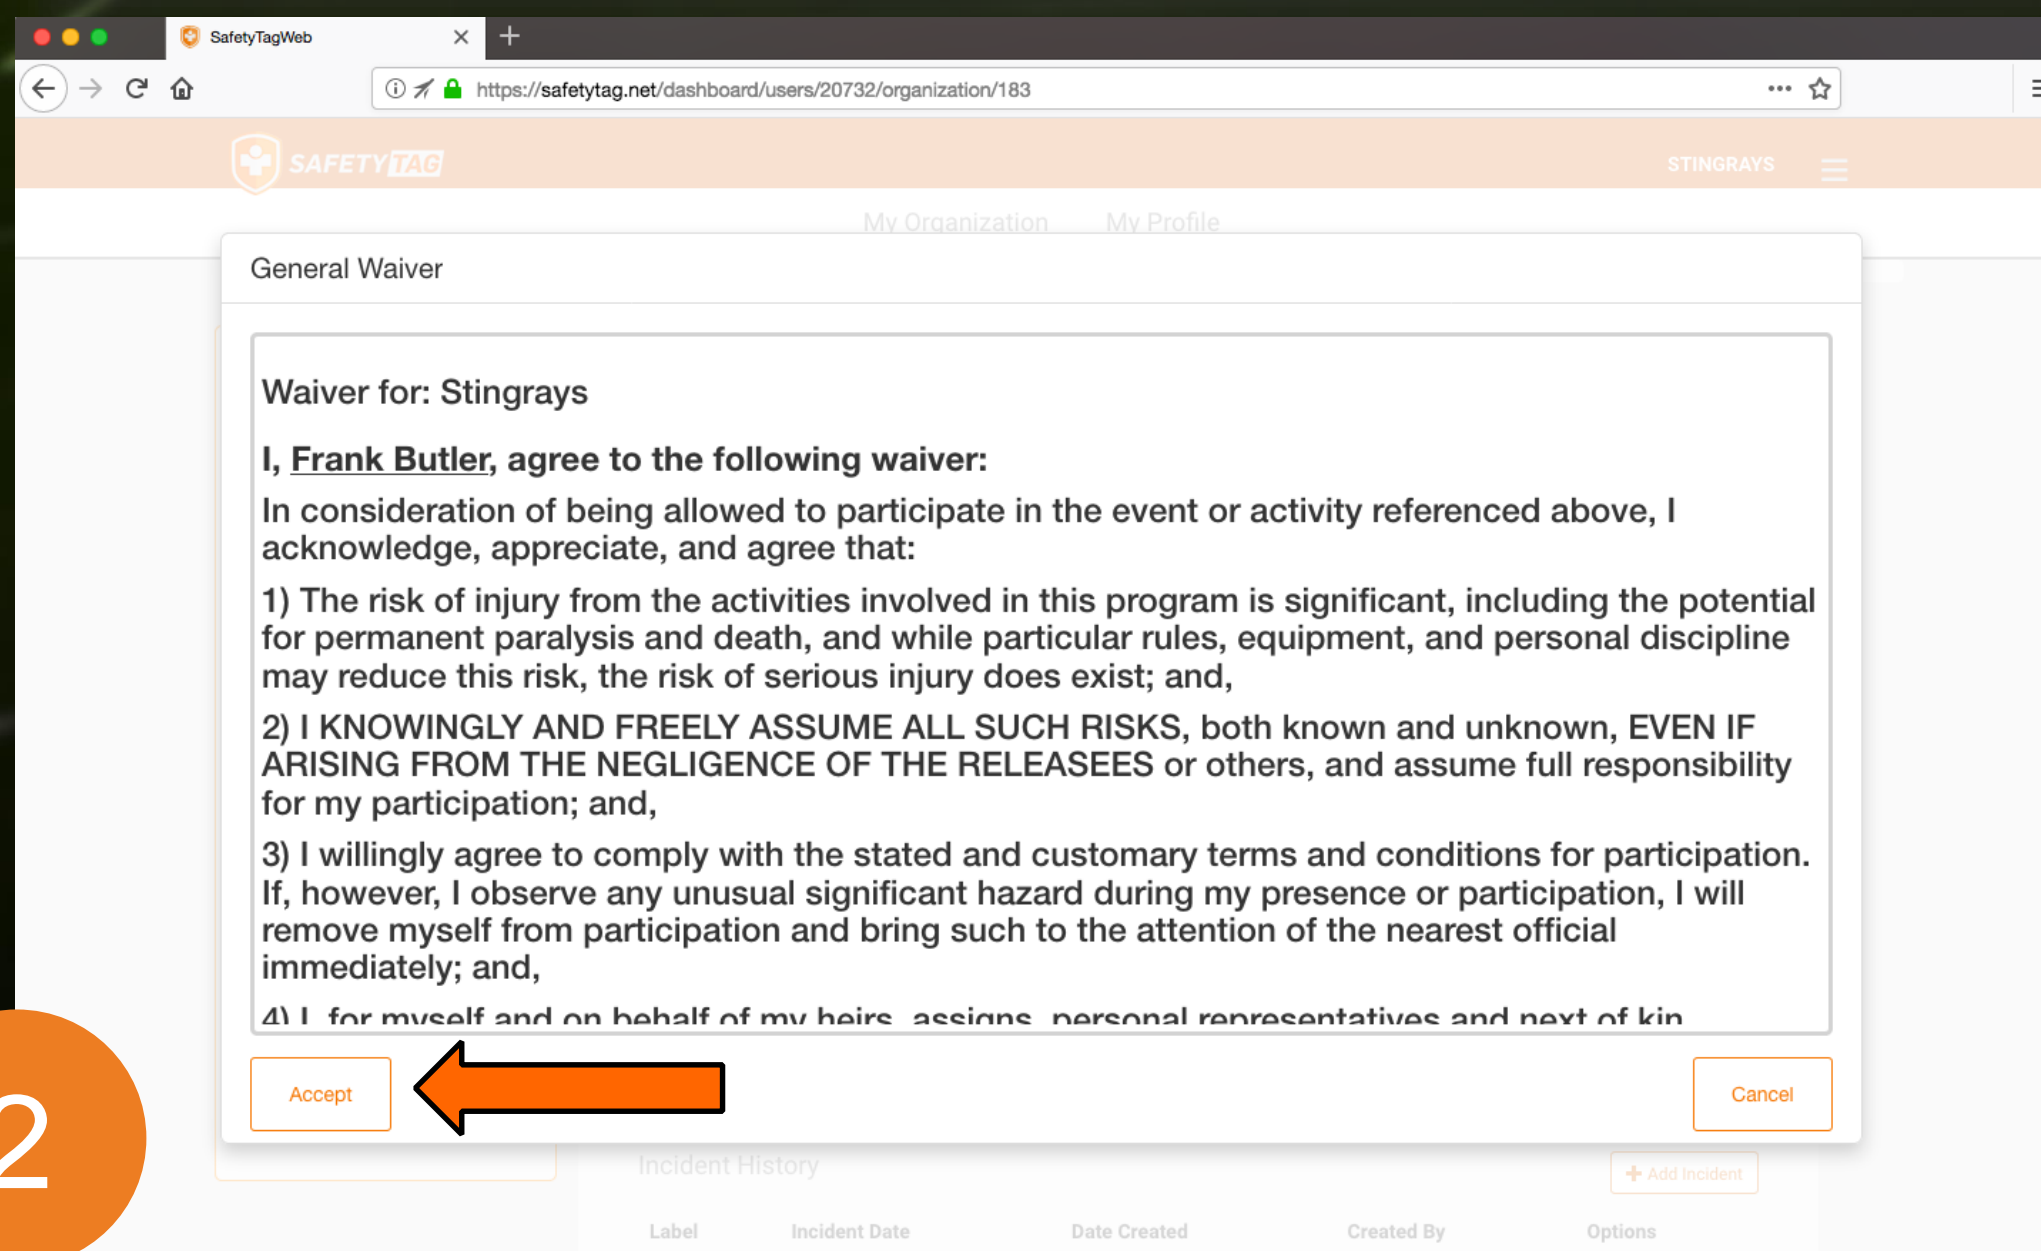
SafetyTagWeb

https://safetytag.net/dashboard/users/20732/organization/183

SAFETY TAG

STINGRAYS

My Organization My Profile

General Waiver

Waiver for: Stingrays

I, Frank Butler, agree to the following waiver:

In consideration of being allowed to participate in the event or activity referenced above, I acknowledge, appreciate, and agree that:

1) The risk of injury from the activities involved in this program is significant, including the potential for permanent paralysis and death, and while particular rules, equipment, and personal discipline may reduce this risk, the risk of serious injury does exist; and,

2) I KNOWINGLY AND FREELY ASSUME ALL SUCH RISKS, both known and unknown, EVEN IF ARISING FROM THE NEGLIGENCE OF THE RELEASEES or others, and assume full responsibility for my participation; and,

3) I willingly agree to comply with the stated and customary terms and conditions for participation. If, however, I observe any unusual significant hazard during my presence or participation, I will remove myself from participation and bring such to the attention of the nearest official immediately; and,

4) I, for myself and on behalf of my heirs, assigns, personal representatives and next of kin

Accept

Cancel

2

Incident History

Add Incident

Label Incident Date Date Created Created By Options